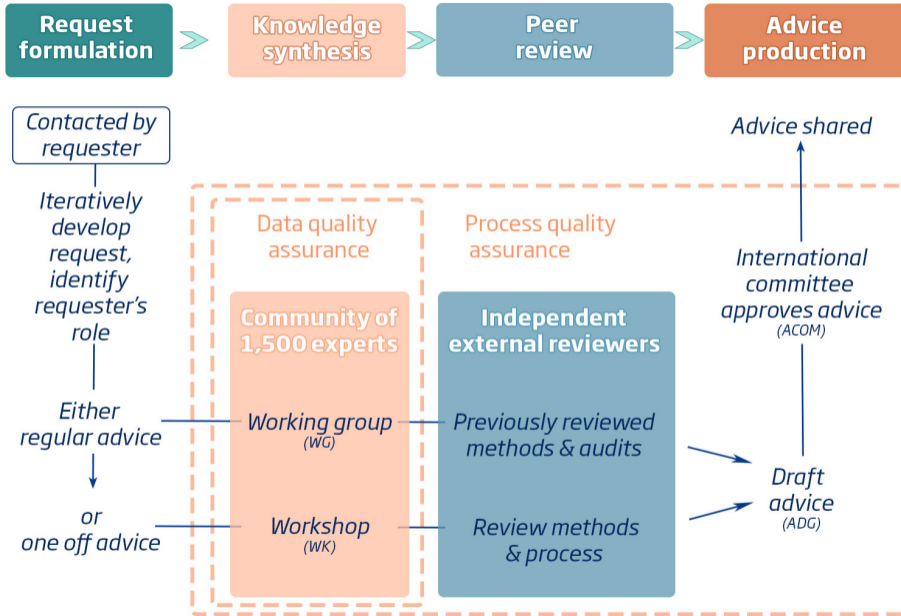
Request formulation

Knowledge synthesis

Peer review

Advice production

Contacted by requester

Iteratively develop request, identify requester's role

Either regular advice

or one off advice

Data quality assurance

Community of 1,500 experts

Working group (WG)

Workshop (WK)

Process quality assurance

Independent external reviewers

Previously reviewed methods & audits

Review methods & process

Advice shared

International committee approves advice (ACOM)

Draft advice (ADG)